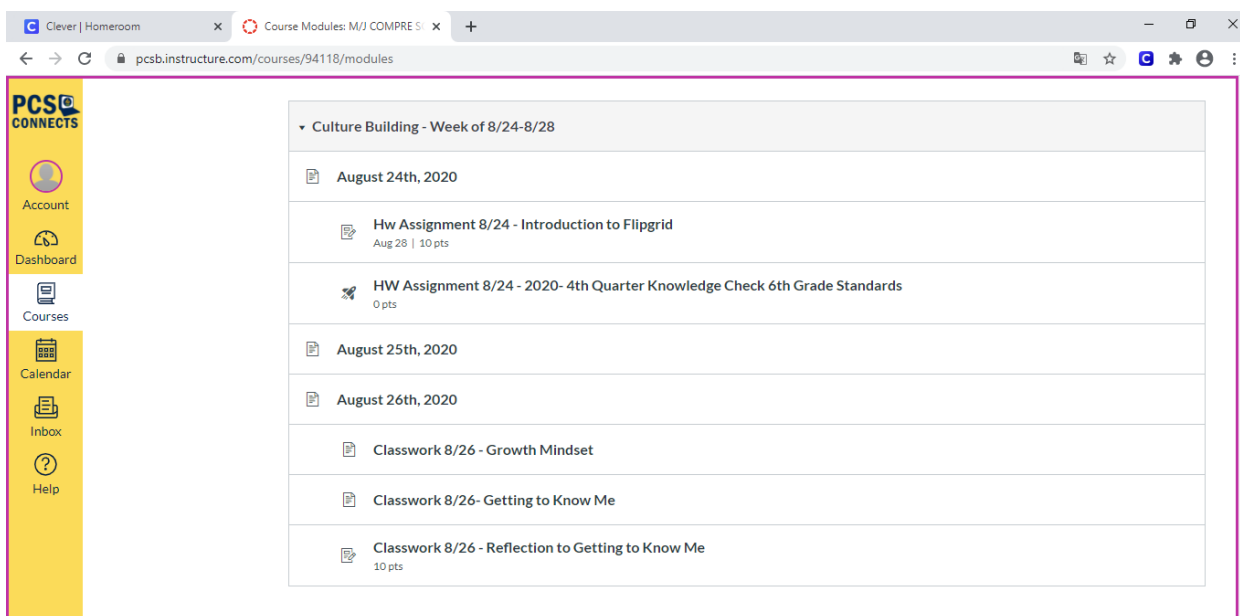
Clever | Homeroom
Course Modules: M/J COMPRE S
+

pcsb.instructure.com/courses/94118/modules

PCS CONNECTS

Account
Dashboard
Courses
Calendar
Inbox
Help

Culture Building - Week of 8/24-8/28

August 24th, 2020

Hw Assignment 8/24 - Introduction to Flipgrid
Aug 28 | 10 pts

HW Assignment 8/24 - 2020- 4th Quarter Knowledge Check 6th Grade Standards
0 pts

August 25th, 2020

August 26th, 2020

Classwork 8/26 - Growth Mindset

Classwork 8/26- Getting to Know Me

Classwork 8/26 - Reflection to Getting to Know Me
10 pts